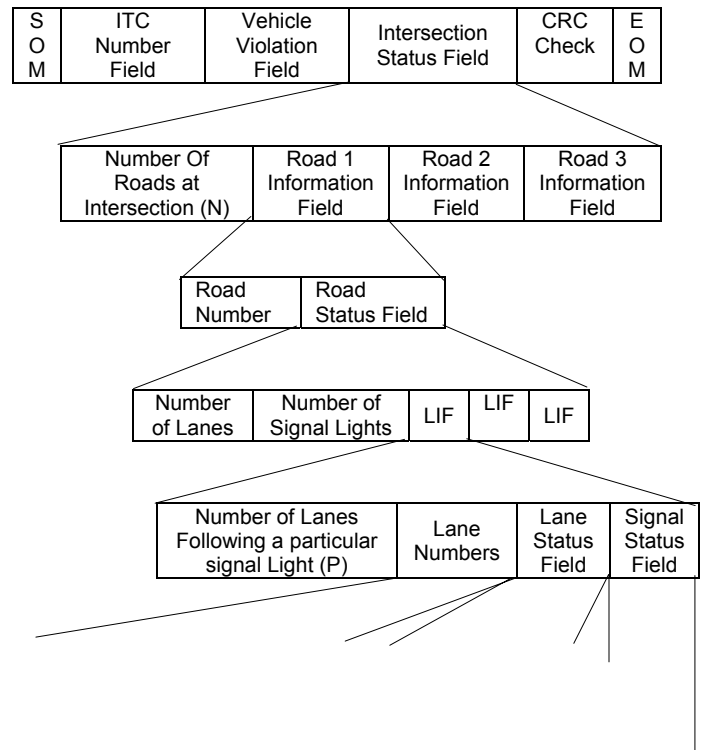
| S O M | ITC Number Field | Vehicle Violation Field | Intersection Status Field | CRC Check | E O M |
|---|---|---|---|---|---|

| Number Of Roads at Intersection (N) | Road 1 Information Field | Road 2 Information Field | Road 3 Information Field |
|---|---|---|---|

| Road Number | Road Status Field |
|---|---|

| Number of Lanes | Number of Signal Lights | LIF | LIF | LIF |
|---|---|---|---|---|

| Number of Lanes Following a particular signal Light (P) | Lane Numbers | Lane Status Field | Signal Status Field |
|---|---|---|---|